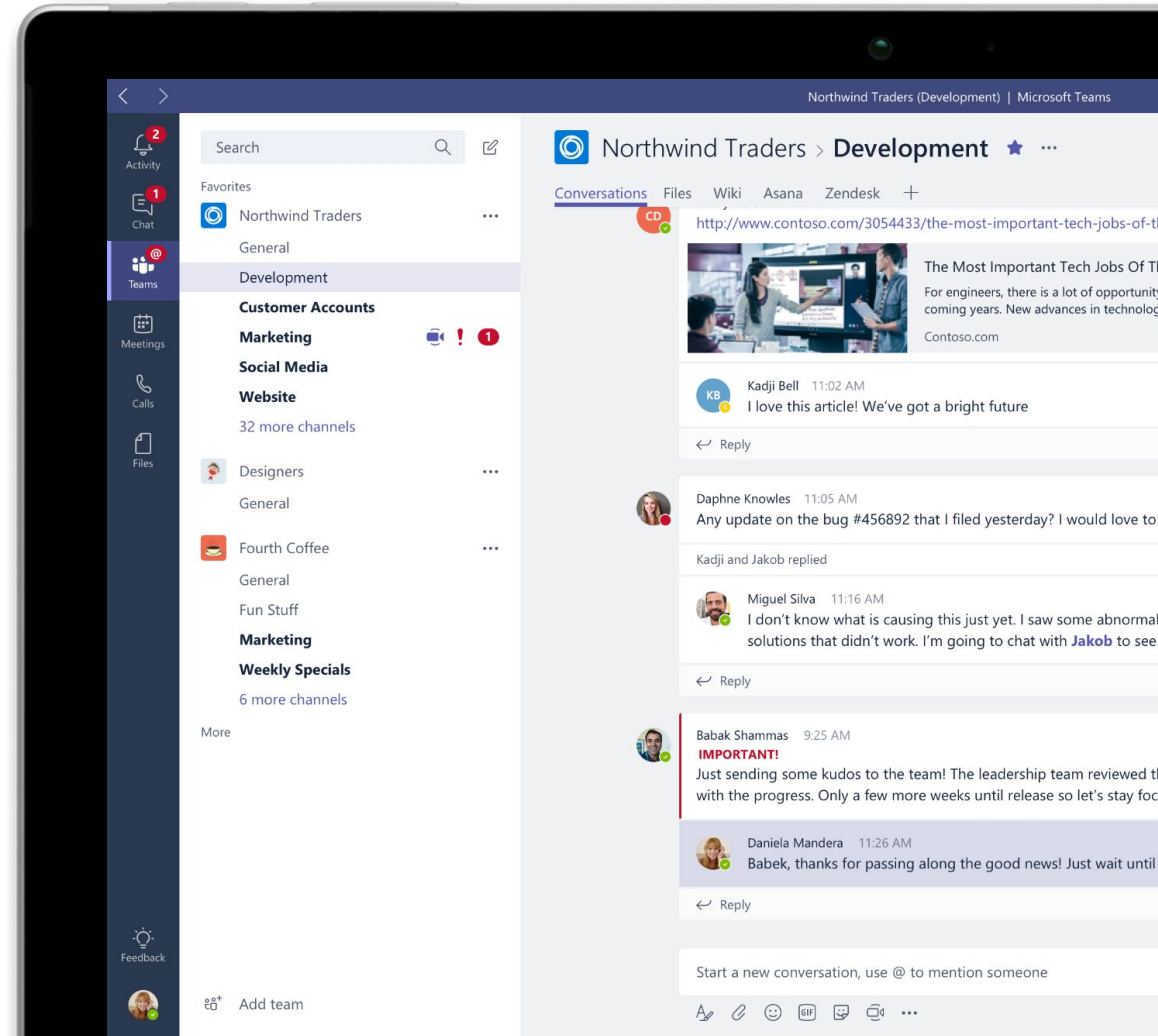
Northwind Traders (Development) | Microsoft Teams

2
Activity
1
Chat
@
Teams
Meetings
Calls
Files

Search

Favorites

Northwind Traders ···
General
Development
Customer Accounts
Marketing ! 1
Social Media
Website
32 more channels

Designers ···
General

Fourth Coffee ···
General
Fun Stuff
Marketing
Weekly Specials
6 more channels

More

Feedback

Add team

Northwind Traders > Development ★ ···

Conversations Files Wiki Asana Zendesk +

CD
http://www.contoso.com/3054433/the-most-important-tech-jobs-of-t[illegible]

The Most Important Tech Jobs Of T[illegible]
For engineers, there is a lot of opportunit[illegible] coming years. New advances in technolog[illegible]
Contoso.com

KB
Kadji Bell 11:02 AM
I love this article! We've got a bright future

Reply

Daphne Knowles 11:05 AM
Any update on the bug #456892 that I filed yesterday? I would love to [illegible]

Kadji and Jakob replied

Miguel Silva 11:16 AM
I don't know what is causing this just yet. I saw some abnorma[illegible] solutions that didn't work. I'm going to chat with Jakob to see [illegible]

Reply

Babak Shammas 9:25 AM
IMPORTANT!
Just sending some kudos to the team! The leadership team reviewed t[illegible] with the progress. Only a few more weeks until release so let's stay foc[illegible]

Daniela Mandera 11:26 AM
Babek, thanks for passing along the good news! Just wait until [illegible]

Reply

Start a new conversation, use @ to mention someone

GIF ···